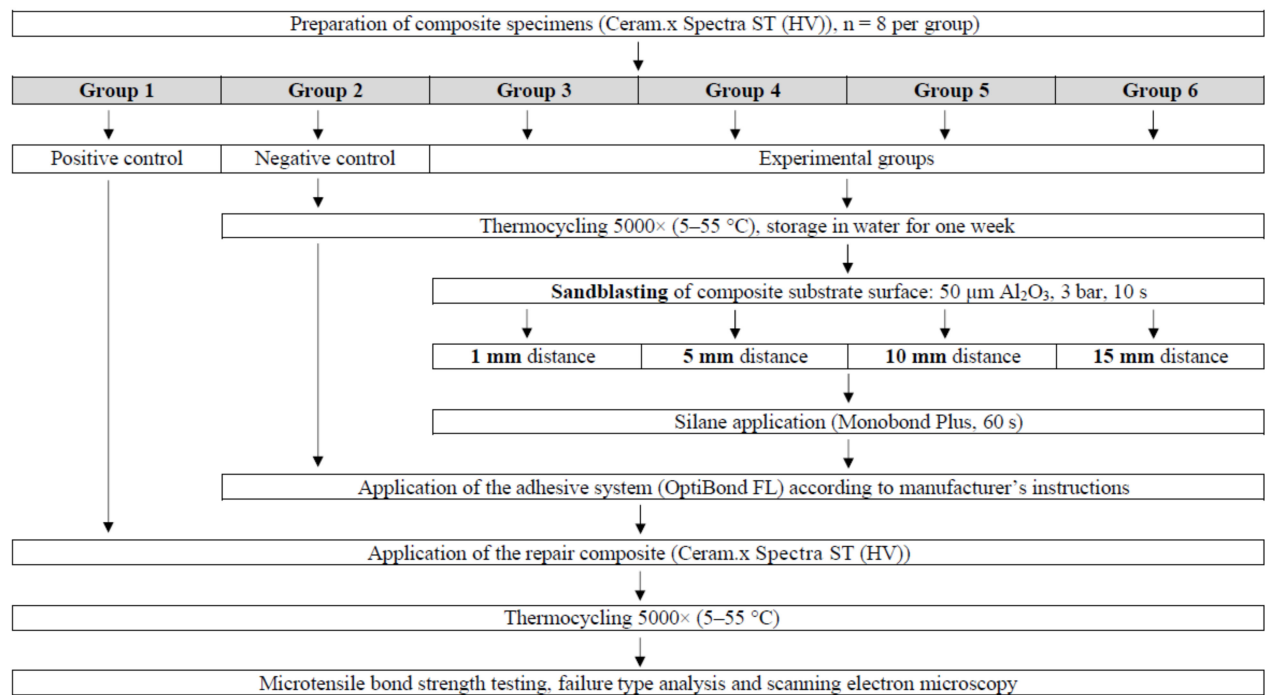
Preparation of composite specimens (Ceram.x Spectra ST (HV)), n = 8 per group)

| Group 1 | Group 2 | Group 3 | Group 4 | Group 5 | Group 6 |
|---|---|---|---|---|---|

Positive control

Negative control

Experimental groups

Thermocycling 5000× (5–55 °C), storage in water for one week

**Sandblasting** of composite substrate surface: 50 µm $Al_2O_3$, 3 bar, 10 s

| **1 mm** distance | **5 mm** distance | **10 mm** distance | **15 mm** distance |
|---|---|---|---|

Silane application (Monobond Plus, 60 s)

Application of the adhesive system (OptiBond FL) according to manufacturer's instructions

Application of the repair composite (Ceram.x Spectra ST (HV))

Thermocycling 5000× (5–55 °C)

Microtensile bond strength testing, failure type analysis and scanning electron microscopy